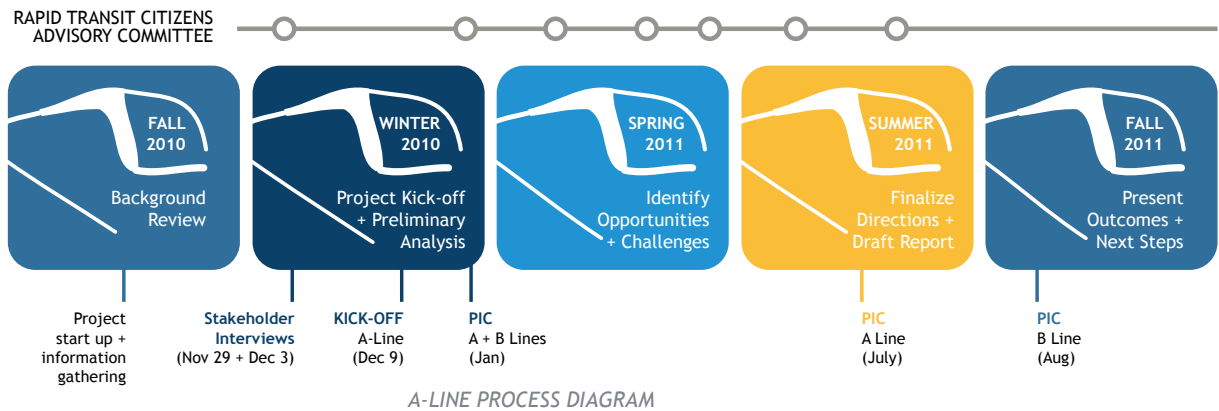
RAPID TRANSIT CITIZENS ADVISORY COMMITTEE

FALL 2010
Background Review

WINTER 2010
Project Kick-off + Preliminary Analysis

SPRING 2011
Identify Opportunities + Challenges

SUMMER 2011
Finalize Directions + Draft Report

FALL 2011
Present Outcomes + Next Steps

Project start up + information gathering

Stakeholder Interviews
(Nov 29 + Dec 3)

KICK-OFF
A-Line
(Dec 9)

PIC
A + B Lines
(Jan)

PIC
A Line
(July)

PIC
B Line
(Aug)

A-LINE PROCESS DIAGRAM